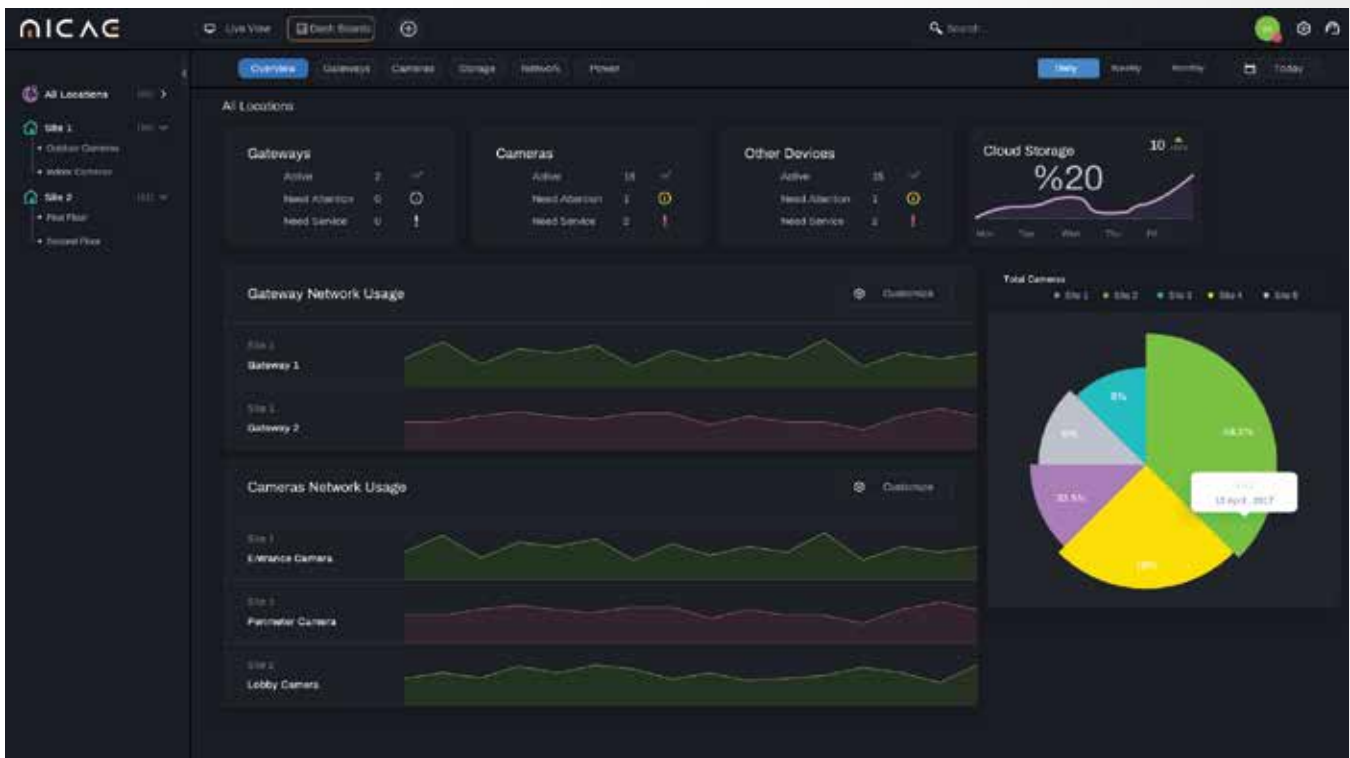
ᗩICᐱЄ

Live View
Dash Boards
Search

All Locations
Site 1
• Outdoor Cameras
• Indoor Cameras
Site 2
• First Floor
• Second Floor

Overview Gateways Cameras Storage Network Power

Daily Weekly Monthly Today

All Locations

Gateways
Active 2
Need Attention 0
Need Service 0

Cameras
Active 18
Need Attention 1
Need Service 2

Other Devices
Active 15
Need Attention 1
Need Service 2

Cloud Storage
10
%20
Mon Tue Wed Thu Fri

Gateway Network Usage
Customize
Site 1
Gateway 1
Site 1
Gateway 2

Cameras Network Usage
Customize
Site 1
Entrance Camera
Site 1
Perimeter Camera
Site 1
Lobby Camera

Total Cameras
• Site 1 • Site 2 • Site 3 • Site 4 • Site 5

8%
6%
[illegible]%
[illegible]%
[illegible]%
13 April, 2017